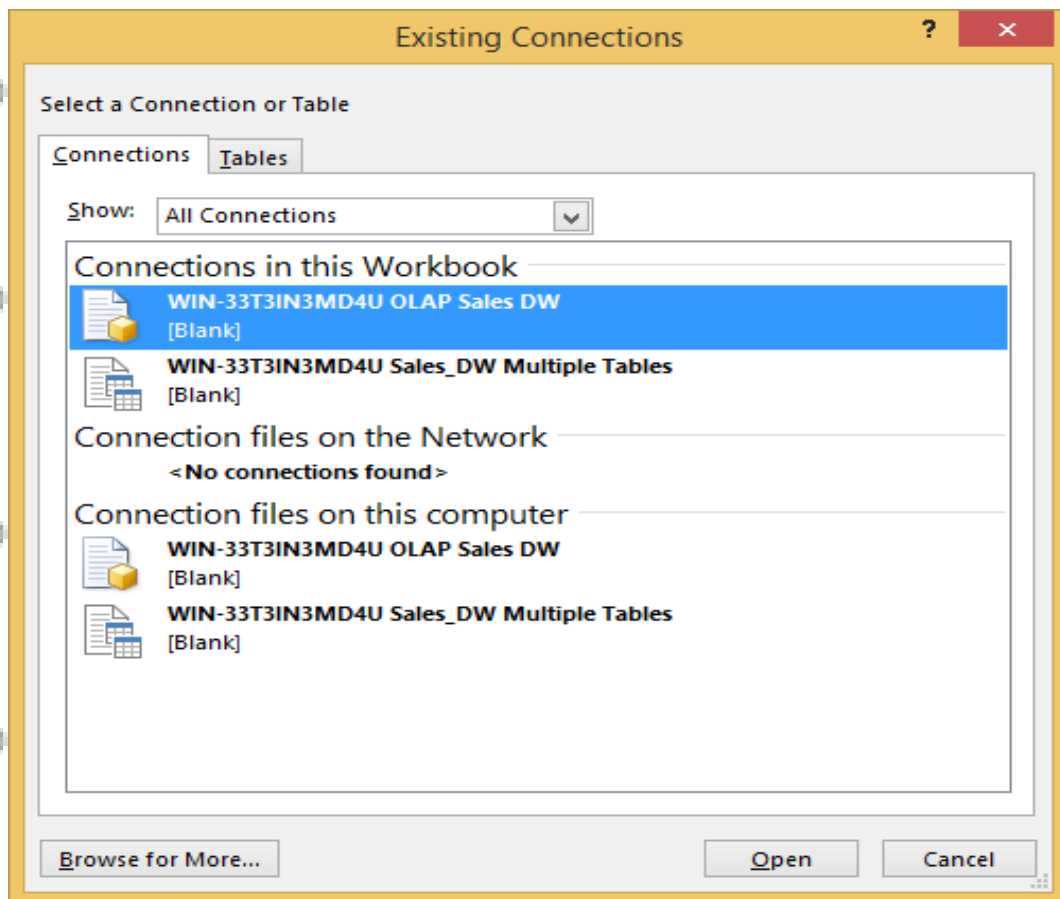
Existing Connections

?

✕

Select a Connection or Table

Connections

Tables

Show: All Connections

Connections in this Workbook

WIN-33T3IN3MD4U OLAP Sales DW
[Blank]

WIN-33T3IN3MD4U Sales_DW Multiple Tables
[Blank]

Connection files on the Network

<No connections found>

Connection files on this computer

WIN-33T3IN3MD4U OLAP Sales DW
[Blank]

WIN-33T3IN3MD4U Sales_DW Multiple Tables
[Blank]

Browse for More...

Open

Cancel